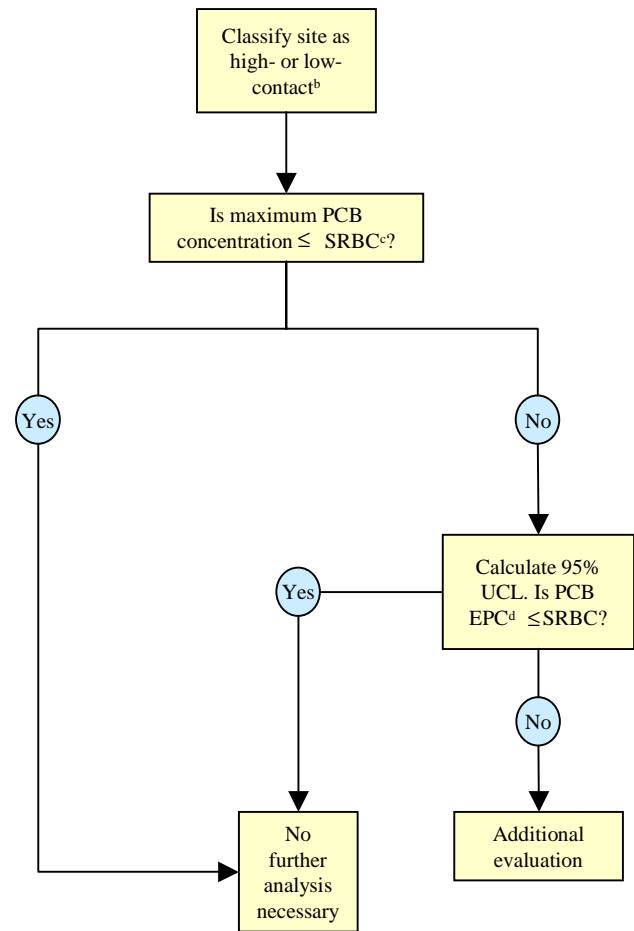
Classify site as high- or low-contact$^{b}$

Is maximum PCB concentration ≤ SRBC$^{c}$?

Yes

No

Calculate 95% UCL. Is PCB EPC$^{d}$ ≤SRBC?

Yes

No

No further analysis necessary

Additional evaluation